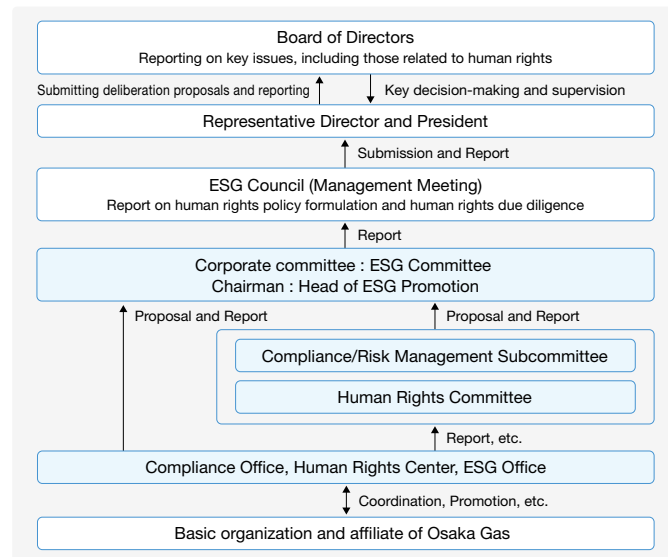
Board of Directors
Reporting on key issues, including those related to human rights

Submitting deliberation proposals and reporting

Key decision-making and supervision

Representative Director and President

Submission and Report

ESG Council (Management Meeting)
Report on human rights policy formulation and human rights due diligence

Report

Corporate committee : ESG Committee
Chairman : Head of ESG Promotion

Proposal and Report

Proposal and Report

Compliance/Risk Management Subcommittee

Human Rights Committee

Report, etc.

Compliance Office, Human Rights Center, ESG Office

Coordination, Promotion, etc.

Basic organization and affiliate of Osaka Gas